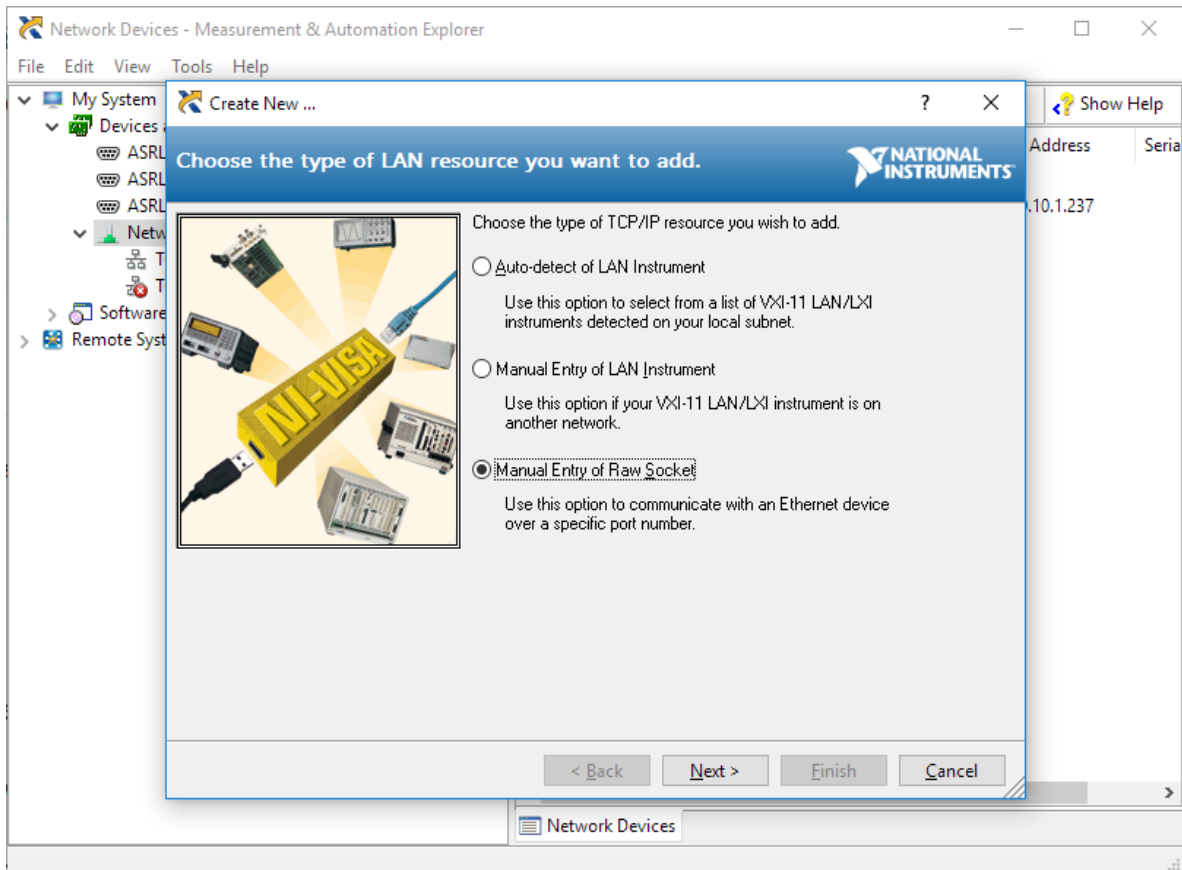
Network Devices - Measurement & Automation Explorer

File Edit View Tools Help

My System
Devices a
ASRL
ASRL
ASRL
Netw
T
T
Software
Remote Syst

Show Help

Address
Seria
.10.1.237

Create New ...
?

Choose the type of LAN resource you want to add.

NATIONAL INSTRUMENTS

NI-VISA

Choose the type of TCP/IP resource you wish to add.

Auto-detect of LAN Instrument

Use this option to select from a list of VXI-11 LAN/LXI instruments detected on your local subnet.

Manual Entry of LAN Instrument

Use this option if your VXI-11 LAN/LXI instrument is on another network.

Manual Entry of Raw Socket

Use this option to communicate with an Ethernet device over a specific port number.

< Back
Next >
Finish
Cancel

Network Devices